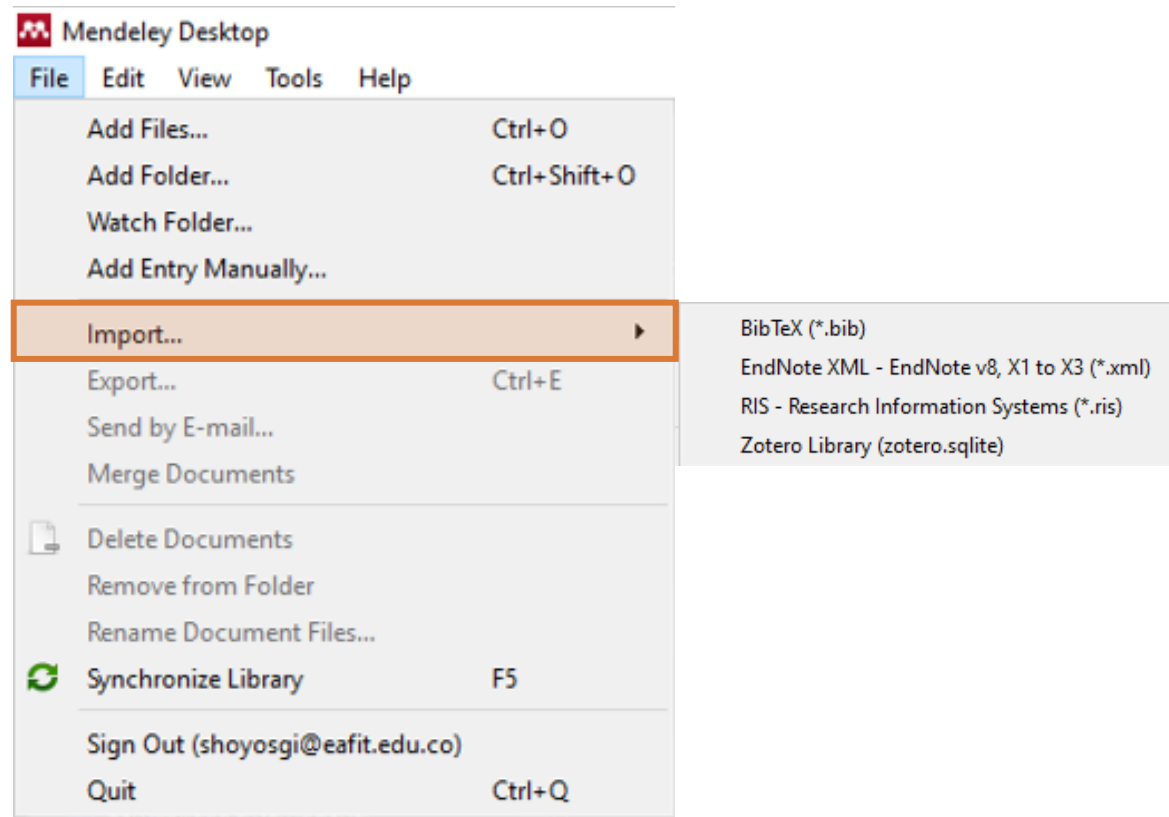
Mendeley Desktop
File Edit View Tools Help

Add Files... Ctrl+O
Add Folder... Ctrl+Shift+O
Watch Folder...
Add Entry Manually...

Import...
Export... Ctrl+E
Send by E-mail...
Merge Documents

Delete Documents
Remove from Folder
Rename Document Files...
Synchronize Library F5

Sign Out (shoyosgi@eafit.edu.co)
Quit Ctrl+Q

BibTeX (*.bib)
EndNote XML - EndNote v8, X1 to X3 (*.xml)
RIS - Research Information Systems (*.ris)
Zotero Library (zotero.sqlite)